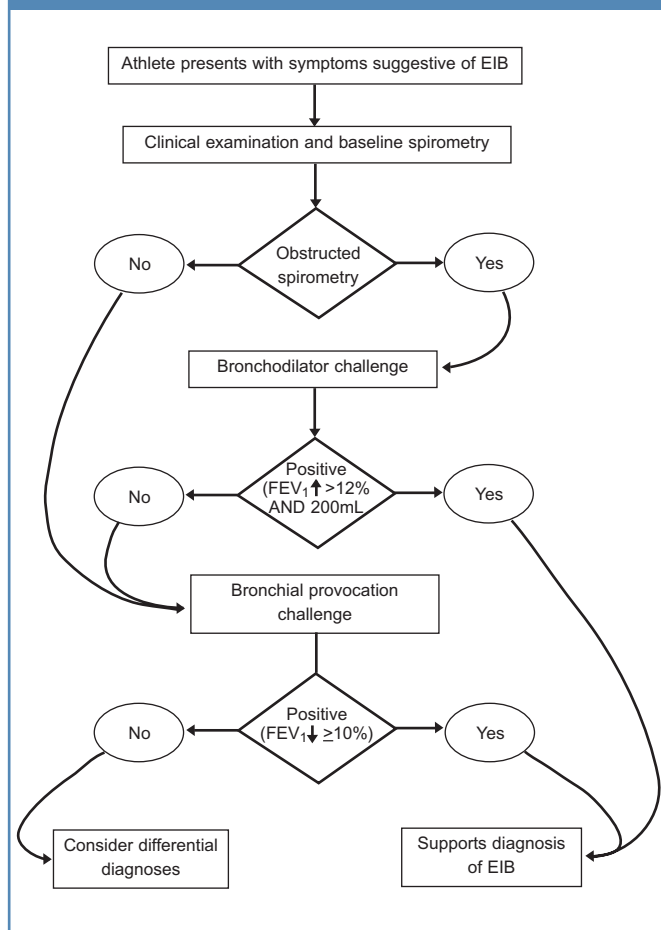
Athlete presents with symptoms suggestive of EIB

Clinical examination and baseline spirometry

Obstructed spirometry

No

Yes

Bronchodilator challenge

Positive ($FEV_1\uparrow$ >12% AND 200mL

No

Yes

Bronchial provocation challenge

Positive ($FEV_1\downarrow$ $\geq$10%)

No

Yes

Consider differential diagnoses

Supports diagnosis of EIB